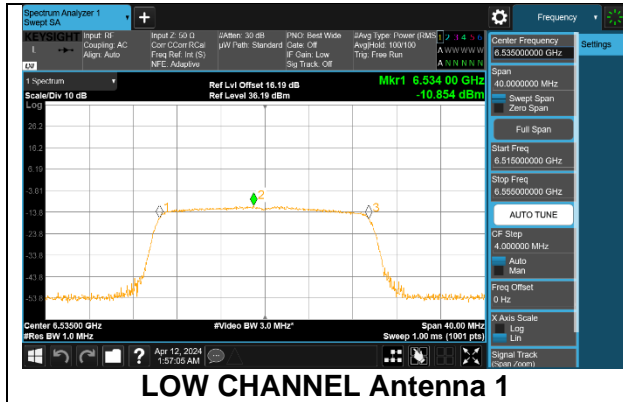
Spectrum Analyzer 1
Swept SA

Frequency

KEYSIGHT
Input: RF
Coupling: AC
Align: Auto
Input Z: 50 Ω
Corr CCorr RCal
Freq Ref: Int (S)
NFE: Adaptive
#Atten: 30 dB
μW Path: Standard
PNO: Best Wide
Gate: Off
IF Gain: Low
Sig Track: Off
#Avg Type: Power (RMS)
Avg|Hold: 100/100
Trig: Free Run
1 2 3 4 5 6
A WWWWW
A NNNNN

1 Spectrum
Scale/Div 10 dB
Log
Ref Lvl Offset 16.19 dB
Ref Level 36.19 dBm
Mkr1 6.534 00 GHz
-10.854 dBm

26.2
16.2
6.19
-3.81
-13.8
-23.8
-33.8
-43.8
-53.8

1
2
3

Center 6.53500 GHz
#Res BW 1.0 MHz
#Video BW 3.0 MHz*
Span 40.00 MHz
Sweep 1.00 ms (1001 pts)

Apr 12, 2024
1:57:06 AM

Center Frequency
6.535000000 GHz
Settings
Span
40.000000 MHz
Swept Span
Zero Span
Full Span
Start Freq
6.515000000 GHz
Stop Freq
6.555000000 GHz
AUTO TUNE
CF Step
4.000000 MHz
Auto
Man
Freq Offset
0 Hz
X Axis Scale
Log
Lin
Signal Track
(Span Zoom)

LOW CHANNEL Antenna 1